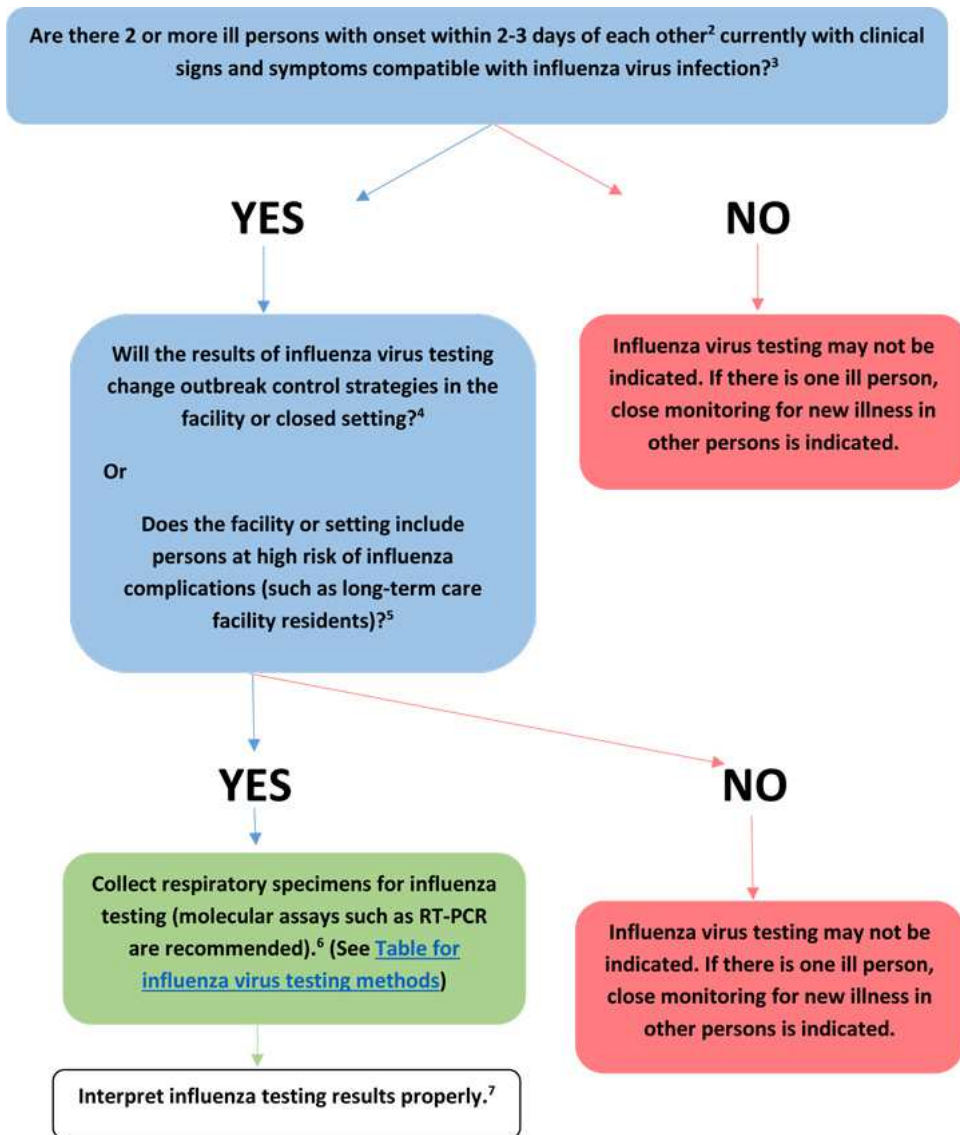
Are there 2 or more ill persons with onset within 2-3 days of each other$^2$ currently with clinical signs and symptoms compatible with influenza virus infection?$^3$

YES

NO

Will the results of influenza virus testing change outbreak control strategies in the facility or closed setting?$^4$

Or

Does the facility or setting include persons at high risk of influenza complications (such as long-term care facility residents)?$^5$

Influenza virus testing may not be indicated. If there is one ill person, close monitoring for new illness in other persons is indicated.

YES

NO

Collect respiratory specimens for influenza testing (molecular assays such as RT-PCR are recommended).$^6$ (See Table for influenza virus testing methods)

Influenza virus testing may not be indicated. If there is one ill person, close monitoring for new illness in other persons is indicated.

Interpret influenza testing results properly.$^7$